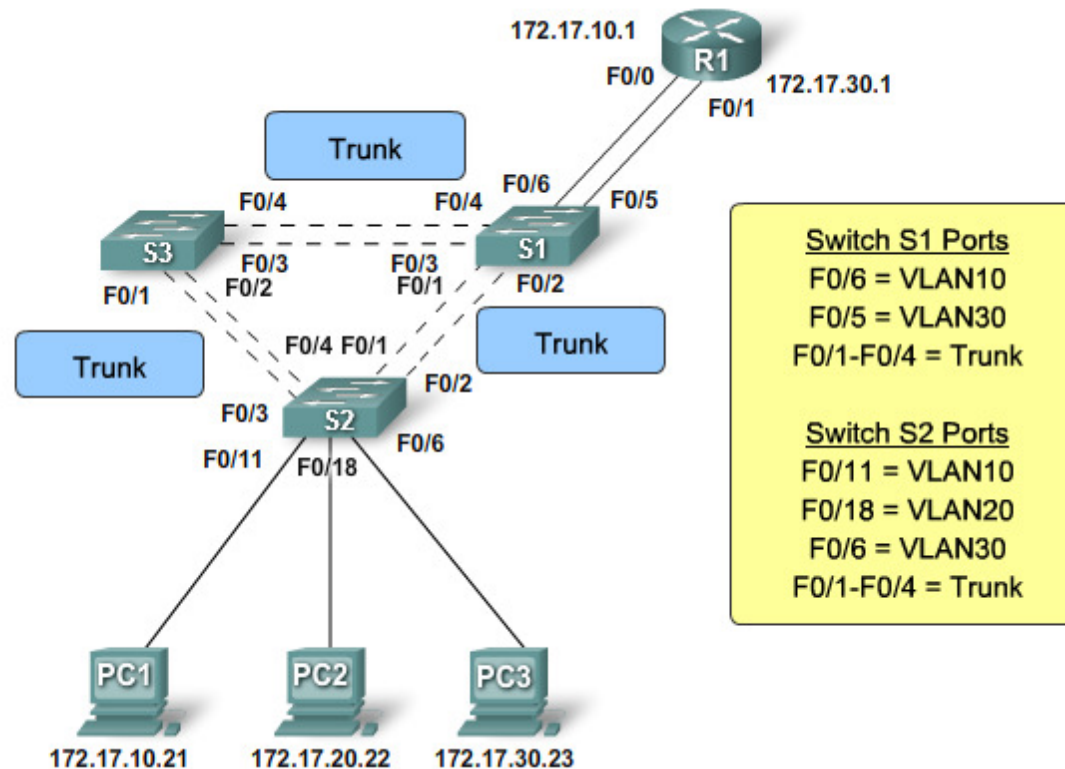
172.17.10.1
R1
F0/0
172.17.30.1
F0/1

Trunk

F0/6
F0/5
F0/4
F0/4
S3
S1
F0/3
F0/3
F0/1
F0/2
F0/1
F0/2

Trunk
Trunk

F0/4 F0/1
F0/2
F0/3
S2
F0/6
F0/11
F0/18

Switch S1 Ports
F0/6 = VLAN10
F0/5 = VLAN30
F0/1-F0/4 = Trunk

Switch S2 Ports
F0/11 = VLAN10
F0/18 = VLAN20
F0/6 = VLAN30
F0/1-F0/4 = Trunk

PC1
PC2
PC3
172.17.10.21
172.17.20.22
172.17.30.23